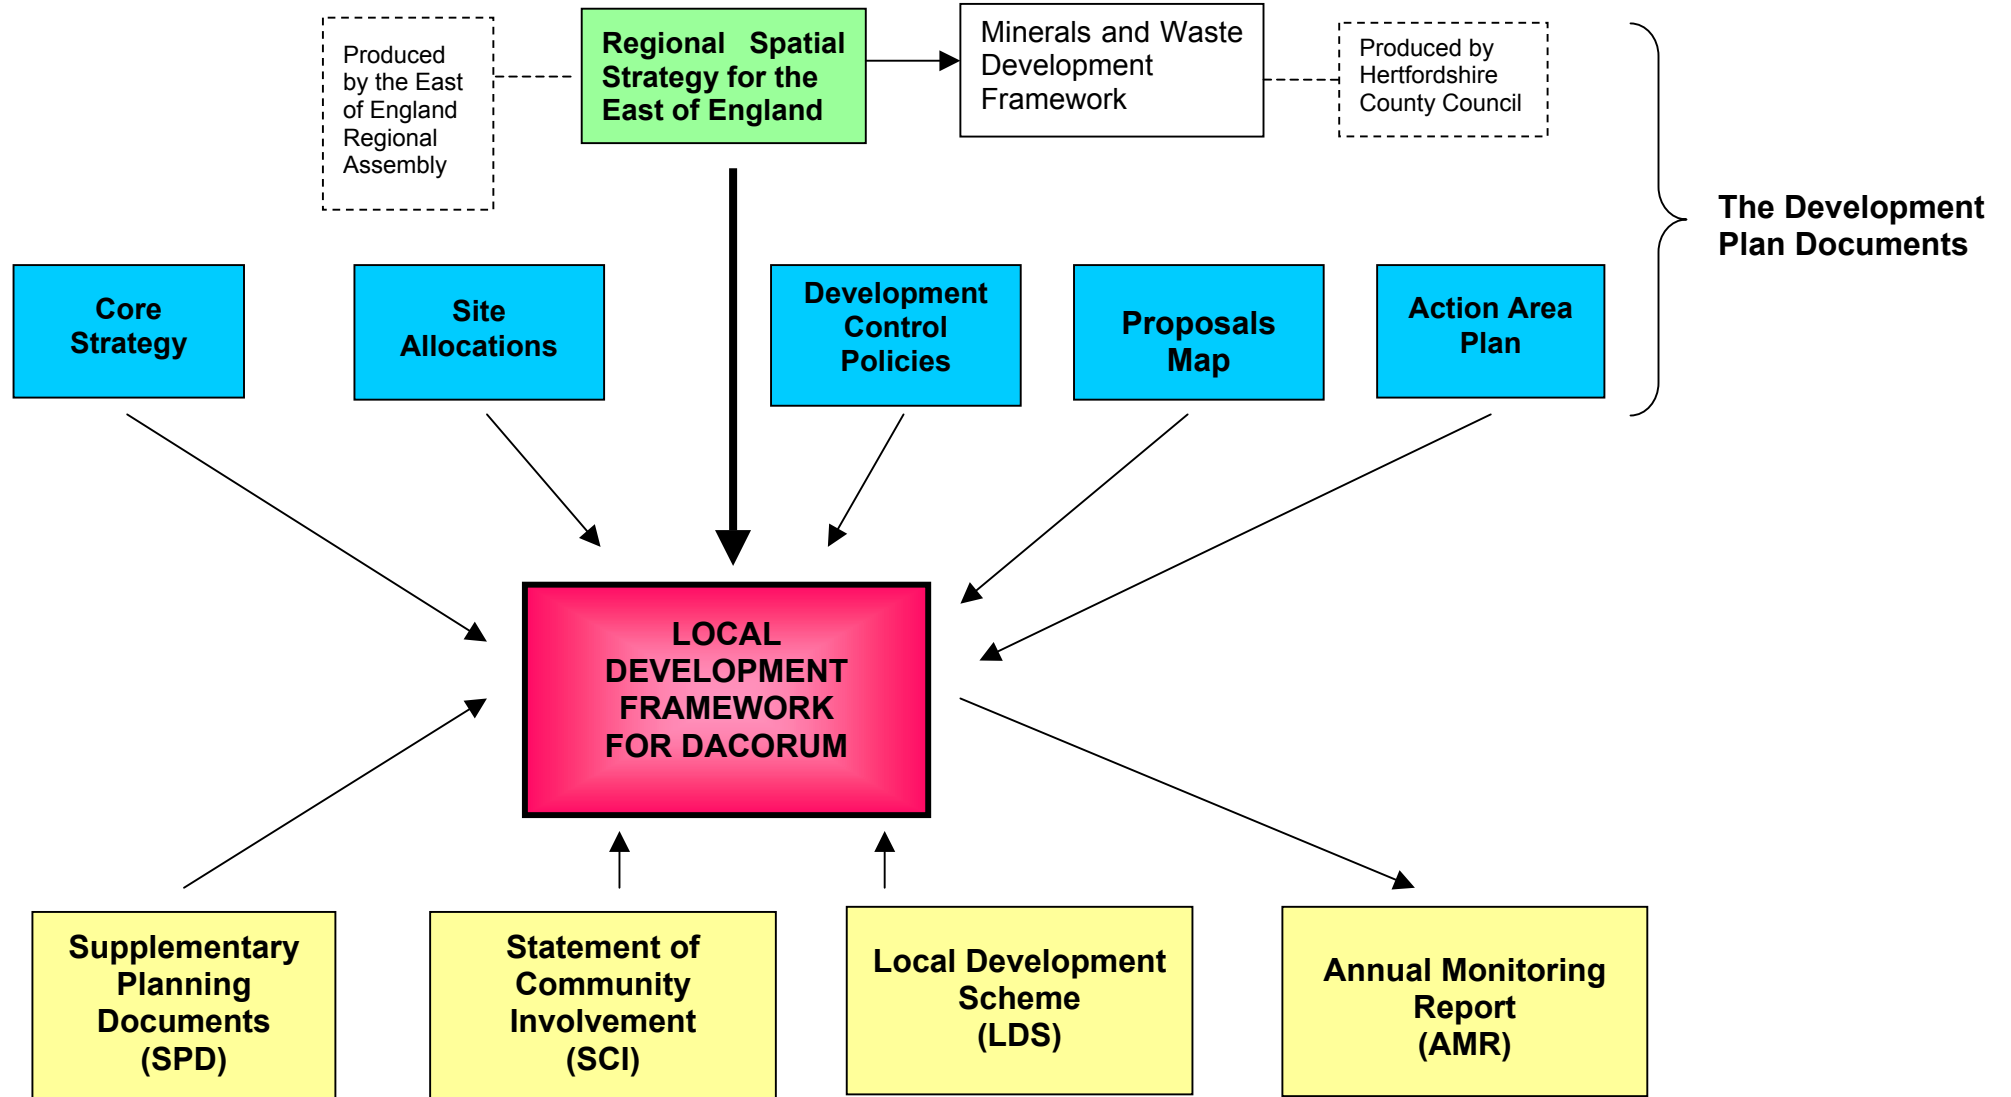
Produced by the East of England Regional Assembly

Regional Spatial Strategy for the East of England

Minerals and Waste Development Framework

Produced by Hertfordshire County Council

The Development Plan Documents

Core Strategy

Site Allocations

Development Control Policies

Proposals Map

Action Area Plan

LOCAL DEVELOPMENT FRAMEWORK FOR DACORUM

Supplementary Planning Documents (SPD)

Statement of Community Involvement (SCI)

Local Development Scheme (LDS)

Annual Monitoring Report (AMR)